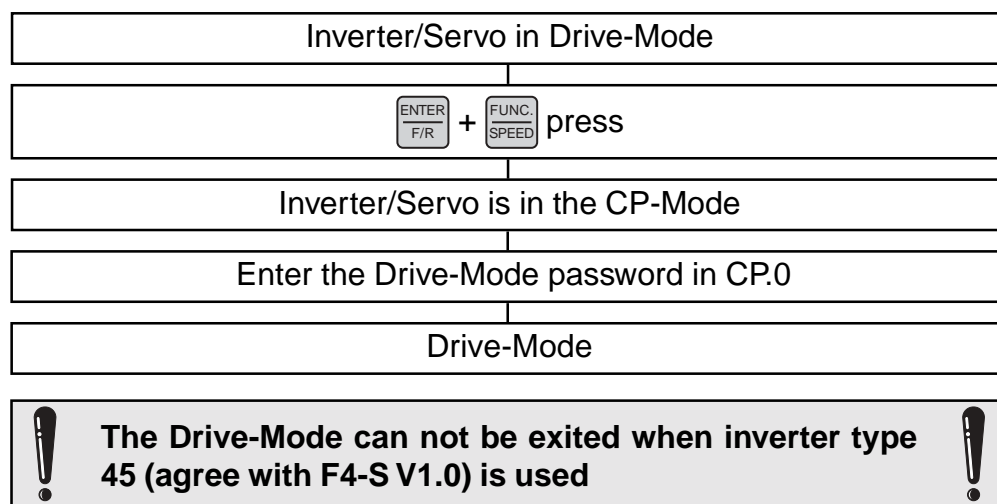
Inverter/Servo in Drive-Mode

ENTER F/R + FUNC. SPEED press

Inverter/Servo is in the CP-Mode

Enter the Drive-Mode password in CP.0

Drive-Mode

The Drive-Mode can not be exited when inverter type 45 (agree with F4-S V1.0) is used